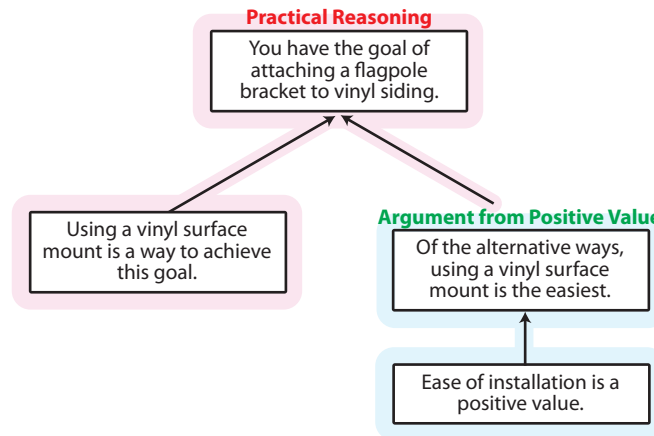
Practical Reasoning

You have the goal of attaching a flagpole bracket to vinyl siding.

Using a vinyl surface mount is a way to achieve this goal.

Argument from Positive Valu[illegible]

Of the alternative ways, using a vinyl surface mount is the easiest.

Ease of installation is a positive value.